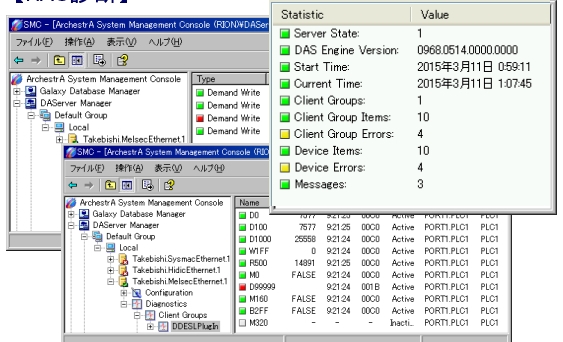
【MC診断】

SMC - [ArchestrA System Management Console (RION)\DASer

ファイル(F) 操作(A) 表示(V) ヘルプ(H)

ArchestrA System Management Console
Galaxy Database Manager
DAServer Manager
Default Group
Local
Takebishi.MelsecEthernet.1

| Type |
|---|
| Demand Write |
| Demand Write |
| Demand Write |
| Demand Write |

| Statistic | Value |
|---|---|
| Server State: | 1 |
| DAS Engine Version: | 0968.0514.0000.0000 |
| Start Time: | 2015年3月11日 0:59:11 |
| Current Time: | 2015年3月11日 1:07:45 |
| Client Groups: | 1 |
| Client Group Items: | 10 |
| Client Group Errors: | 4 |
| Device Items: | 10 |
| Device Errors: | 4 |
| Messages: | 3 |

SMC - [ArchestrA System Management Console (RIO

ファイル(F) 操作(A) 表示(V) ヘルプ(H)

ArchestrA System Management Console
Galaxy Database Manager
DAServer Manager
Default Group
Local
Takebishi.SysmacEthernet.1
Takebishi.HidicEthernet.1
Takebishi.MelsecEthernet.1
Configuration
Diagnostics
Client Groups
DDESLPlugIn

| Name | | | | | | |
|---|---|---|---|---|---|---|
| D0 | 7577 | 9:21:25 | 00C0 | Active | PORT1.PLC1 | PLC1 |
| D100 | 7577 | 9:21:25 | 00C0 | Active | PORT1.PLC1 | PLC1 |
| D1000 | 25558 | 9:21:25 | 00C0 | Active | PORT1.PLC1 | PLC1 |
| W1FF | 0 | 9:21:24 | 00C0 | Active | PORT1.PLC1 | PLC1 |
| R500 | 14891 | 9:21:25 | 00C0 | Active | PORT1.PLC1 | PLC1 |
| M0 | FALSE | 9:21:24 | 00C0 | Active | PORT1.PLC1 | PLC1 |
| D99999 | | 9:21:24 | 001B | Active | PORT1.PLC1 | PLC1 |
| M160 | FALSE | 9:21:24 | 00C0 | Active | PORT1.PLC1 | PLC1 |
| B2FF | FALSE | 9:21:24 | 00C0 | Active | PORT1.PLC1 | PLC1 |
| M320 | - | - | - | Inacti... | PORT1.PLC1 | PLC1 |